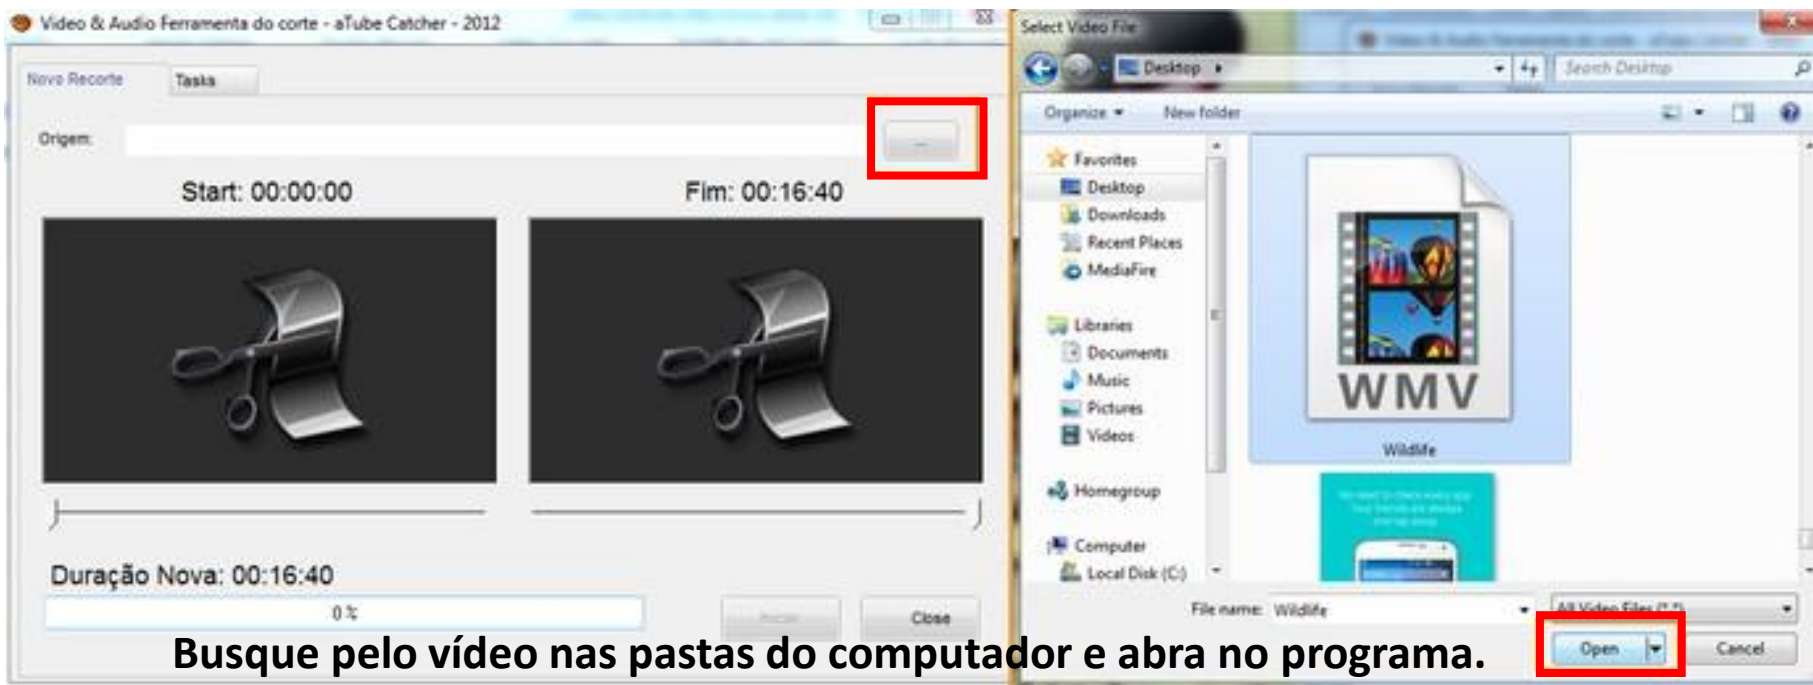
Video & Audio Ferramenta do corte - aTube Catcher - 2012

Novo Recorte
Tasks

Origem:
...

Start: 00:00:00
Fim: 00:16:40

Duração Nova: 00:16:40
0 %
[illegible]
Close

Select Video File
Desktop ▸
Search Desktop
Organize ▾
New folder

Favorites
Desktop
Downloads
Recent Places
MediaFire
Libraries
Documents
Music
Pictures
Videos
Homegroup
Computer
Local Disk (C:)

WMV
Wildlife

File name: Wildlife
All Video Files (*.*)
Open
Cancel

Busque pelo vídeo nas pastas do computador e abra no programa.